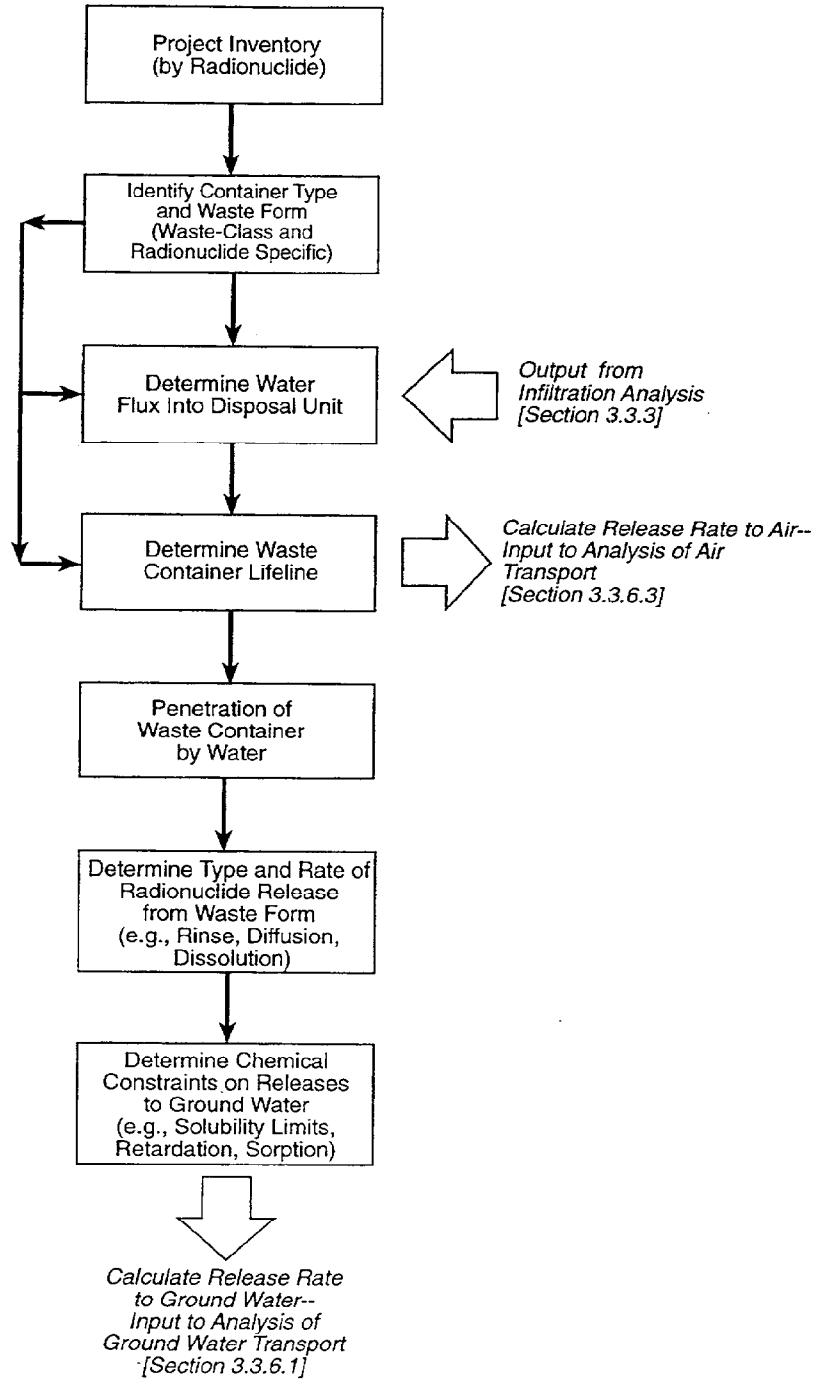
Project Inventory
(by Radionuclide)

Identify Container Type and Waste Form (Waste-Class and Radionuclide Specific)

Determine Water Flux Into Disposal Unit

Output from Infiltration Analysis [Section 3.3.3]

Determine Waste Container Lifeline

Calculate Release Rate to Air-- Input to Analysis of Air Transport [Section 3.3.6.3]

Penetration of Waste Container by Water

Determine Type and Rate of Radionuclide Release from Waste Form (e.g., Rinse, Diffusion, Dissolution)

Determine Chemical Constraints on Releases to Ground Water (e.g., Solubility Limits, Retardation, Sorption)

Calculate Release Rate to Ground Water-- Input to Analysis of Ground Water Transport [Section 3.3.6.1]